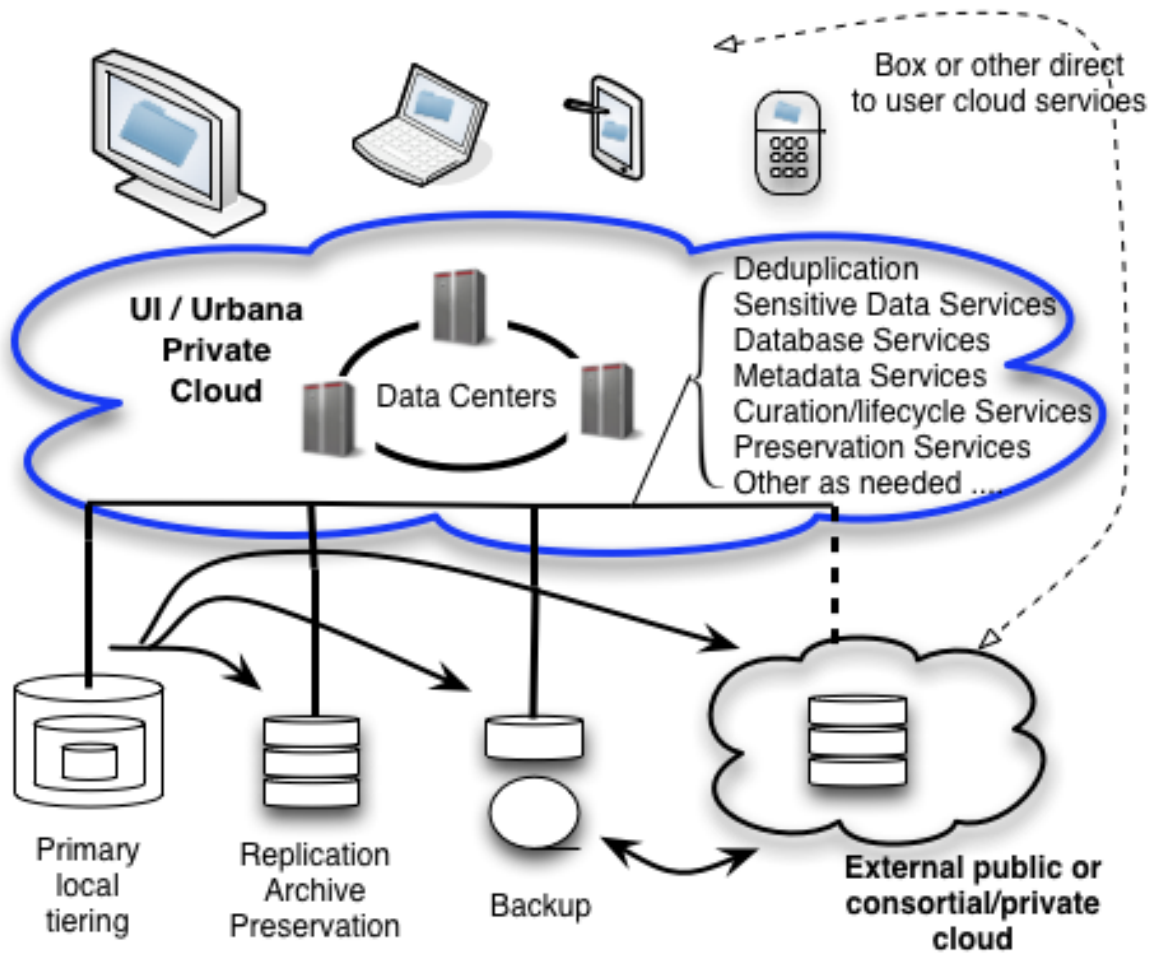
Box or other direct to user cloud services

UI / Urbana Private Cloud

Data Centers

Deduplication
Sensitive Data Services
Database Services
Metadata Services
Curation/lifecycle Services
Preservation Services
Other as needed ....

Primary local tiering

Replication Archive Preservation

Backup

External public or consortial/private cloud